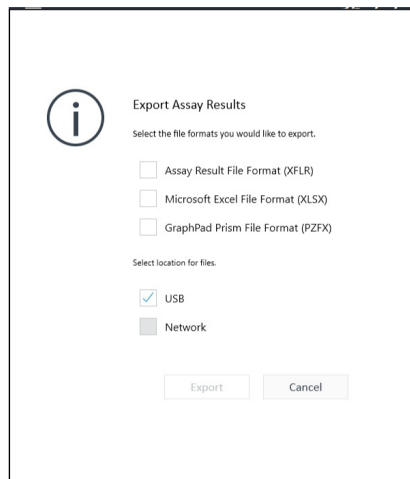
Export Assay Results

Select the file formats you would like to export.

Assay Result File Format (XFLR)

Microsoft Excel File Format (XLSX)

GraphPad Prism File Format (PZFX)

Select location for files.

USB

Network

Export

Cancel